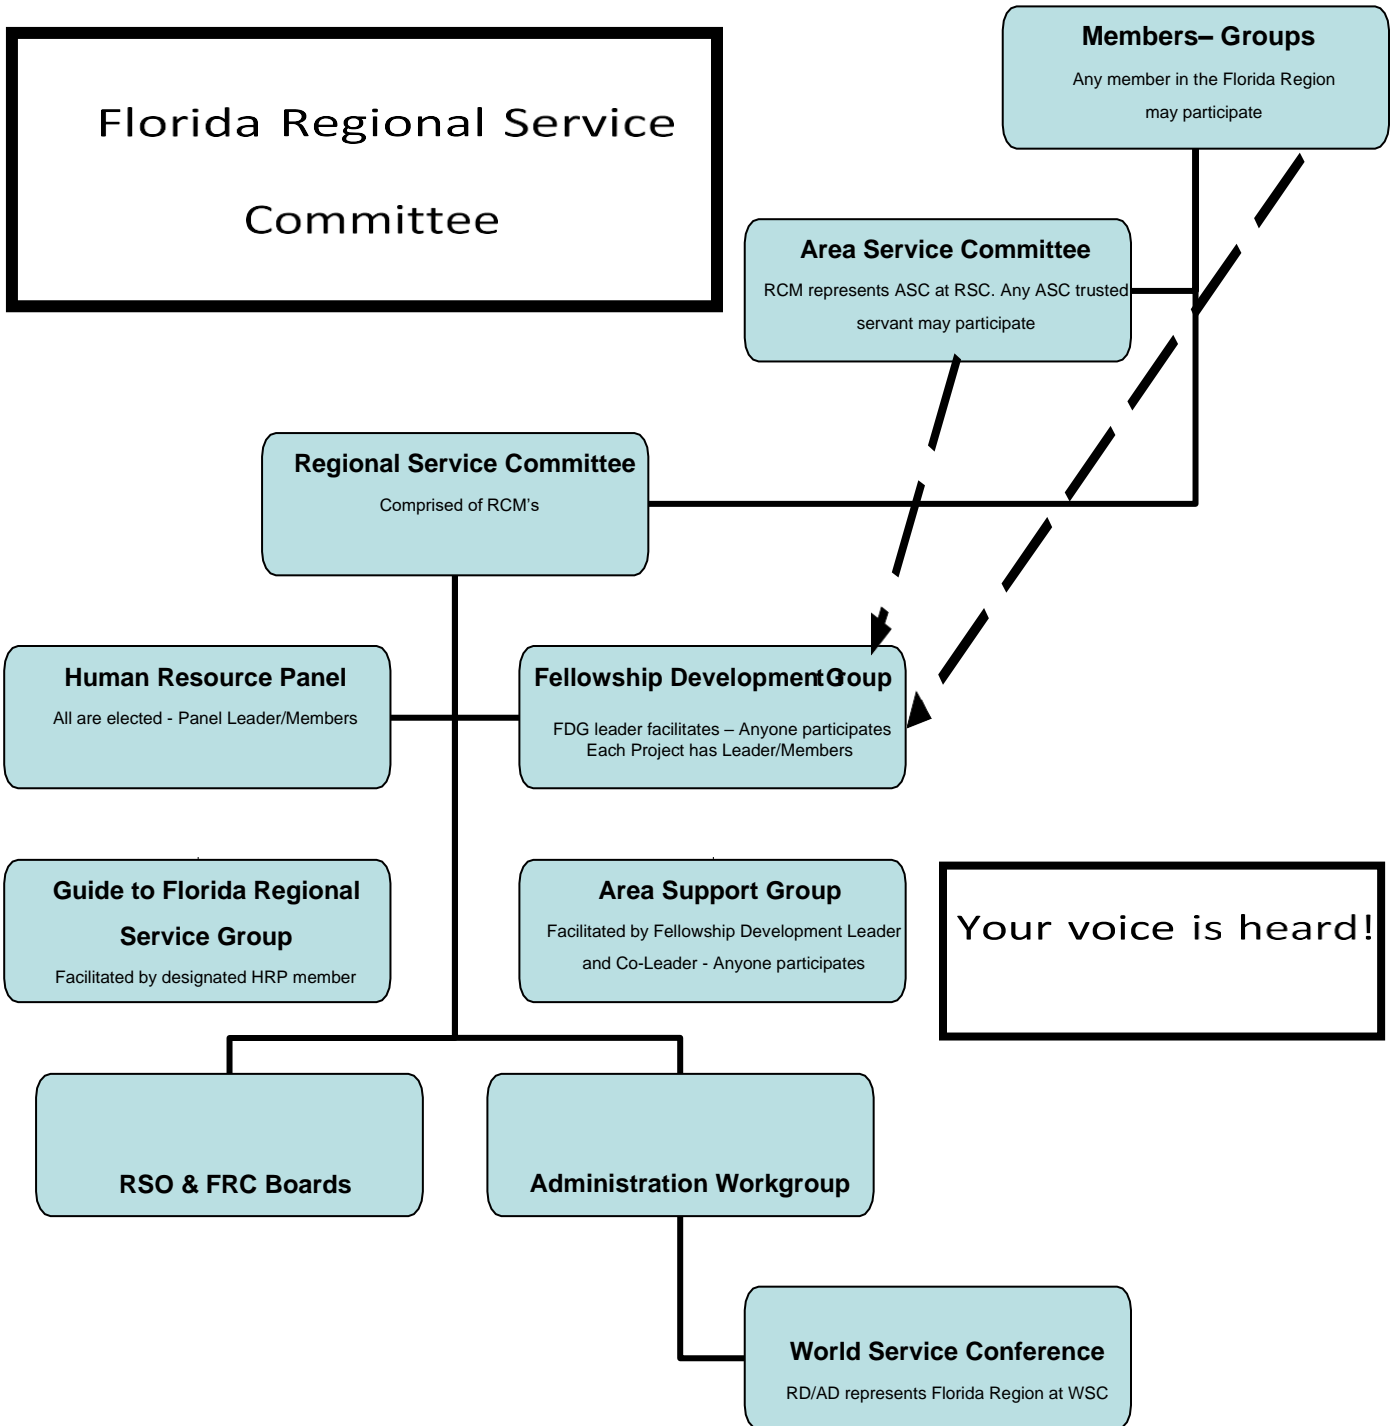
Florida Regional Service Committee

Members– Groups
Any member in the Florida Region may participate

Area Service Committee
RCM represents ASC at RSC. Any ASC trusted servant may participate

Regional Service Committee
Comprised of RCM’s

Human Resource Panel
All are elected - Panel Leader/Members

Fellowship Development Group
FDG leader facilitates – Anyone participates
Each Project has Leader/Members

Guide to Florida Regional Service Group
Facilitated by designated HRP member

Area Support Group
Facilitated by Fellowship Development Leader and Co-Leader - Anyone participates

Your voice is heard!

RSO & FRC Boards

Administration Workgroup

World Service Conference
RD/AD represents Florida Region at WSC